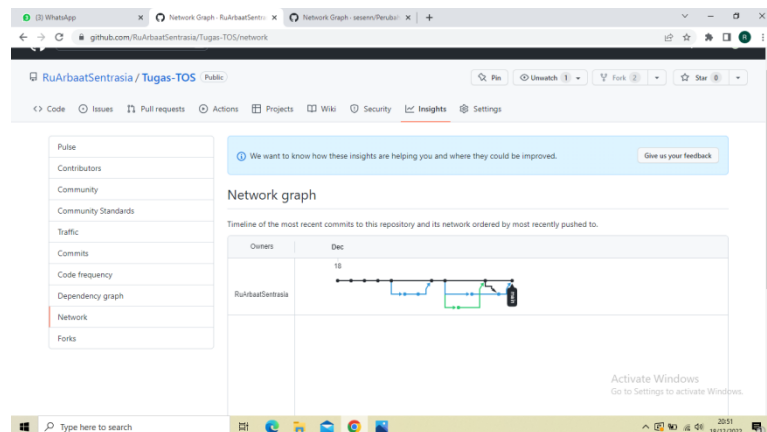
(3) WhatsApp ×
Network Graph · RuArbaatSentra ×
Network Graph · sesem/Perubah ×
+

github.com/RuArbaatSentrasia/Tugas-TOS/network

RuArbaatSentrasia / Tugas-TOS Public

Pin
Unwatch 1
Fork 2
Star 0

<> Code
Issues
Pull requests
Actions
Projects
Wiki
Security
Insights
Settings

Pulse
Contributors
Community
Community Standards
Traffic
Commits
Code frequency
Dependency graph
Network
Forks

We want to know how these insights are helping you and where they could be improved.

Give us your feedback

Network graph

Timeline of the most recent commits to this repository and its network ordered by most recently pushed to.

Owners
Dec
18
RuArbaatSentrasia

Activate Windows
Go to Settings to activate Windows.

Type here to search

20:51
18/12/2022